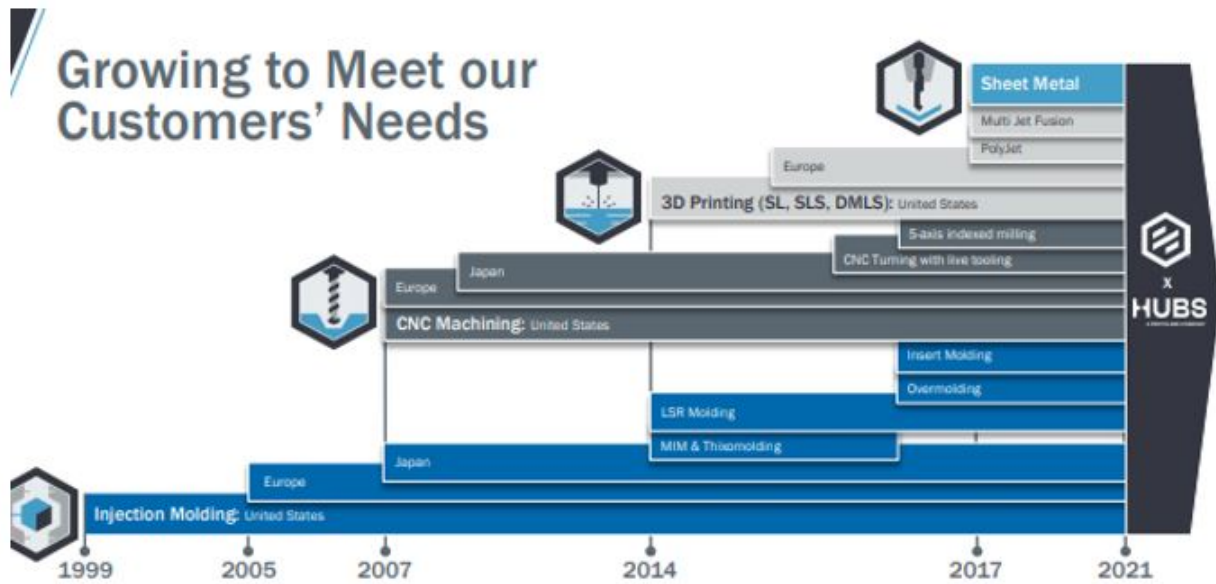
Growing to Meet our Customers' Needs

Sheet Metal

Multi Jet Fusion

PolyJet

Europe

3D Printing (SL, SLS, DMLS): United States

5-axis indexed milling

CNC Turning with live tooling

Japan

Europe

CNC Machining: United States

Insert Molding

Overmolding

LSR Molding

MIM & Thixomolding

Japan

Europe

Injection Molding: United States

X
HUBS

1999 2005 2007 2014 2017 2021